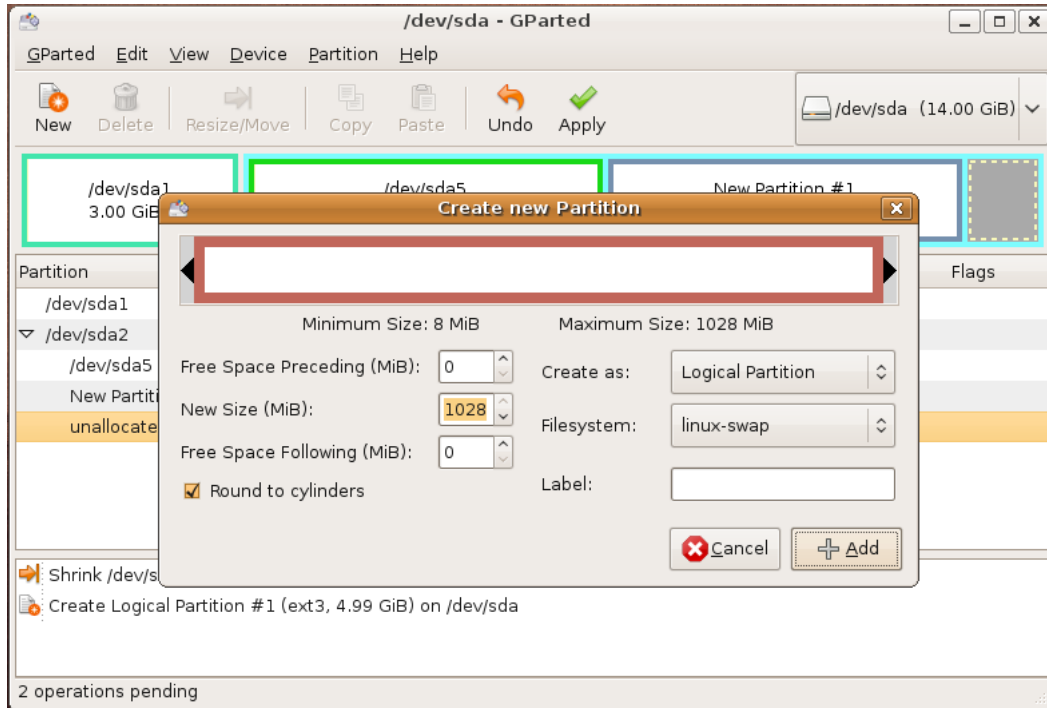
/dev/sda - GParted

GParted Edit View Device Partition Help

New Delete Resize/Move Copy Paste Undo Apply

/dev/sda (14.00 GiB)

/dev/sda1
3.00 GiB

/dev/sda5

New Partition #1

Create new Partition

Partition
/dev/sda1
/dev/sda2
/dev/sda5
New Partiti
unallocate

Flags

Minimum Size: 8 MiB
Maximum Size: 1028 MiB

Free Space Preceding (MiB): 0
New Size (MiB): 1028
Free Space Following (MiB): 0
Round to cylinders

Create as: Logical Partition
Filesystem: linux-swap
Label:

Cancel
Add

Shrink /dev/s
Create Logical Partition #1 (ext3, 4.99 GiB) on /dev/sda

2 operations pending